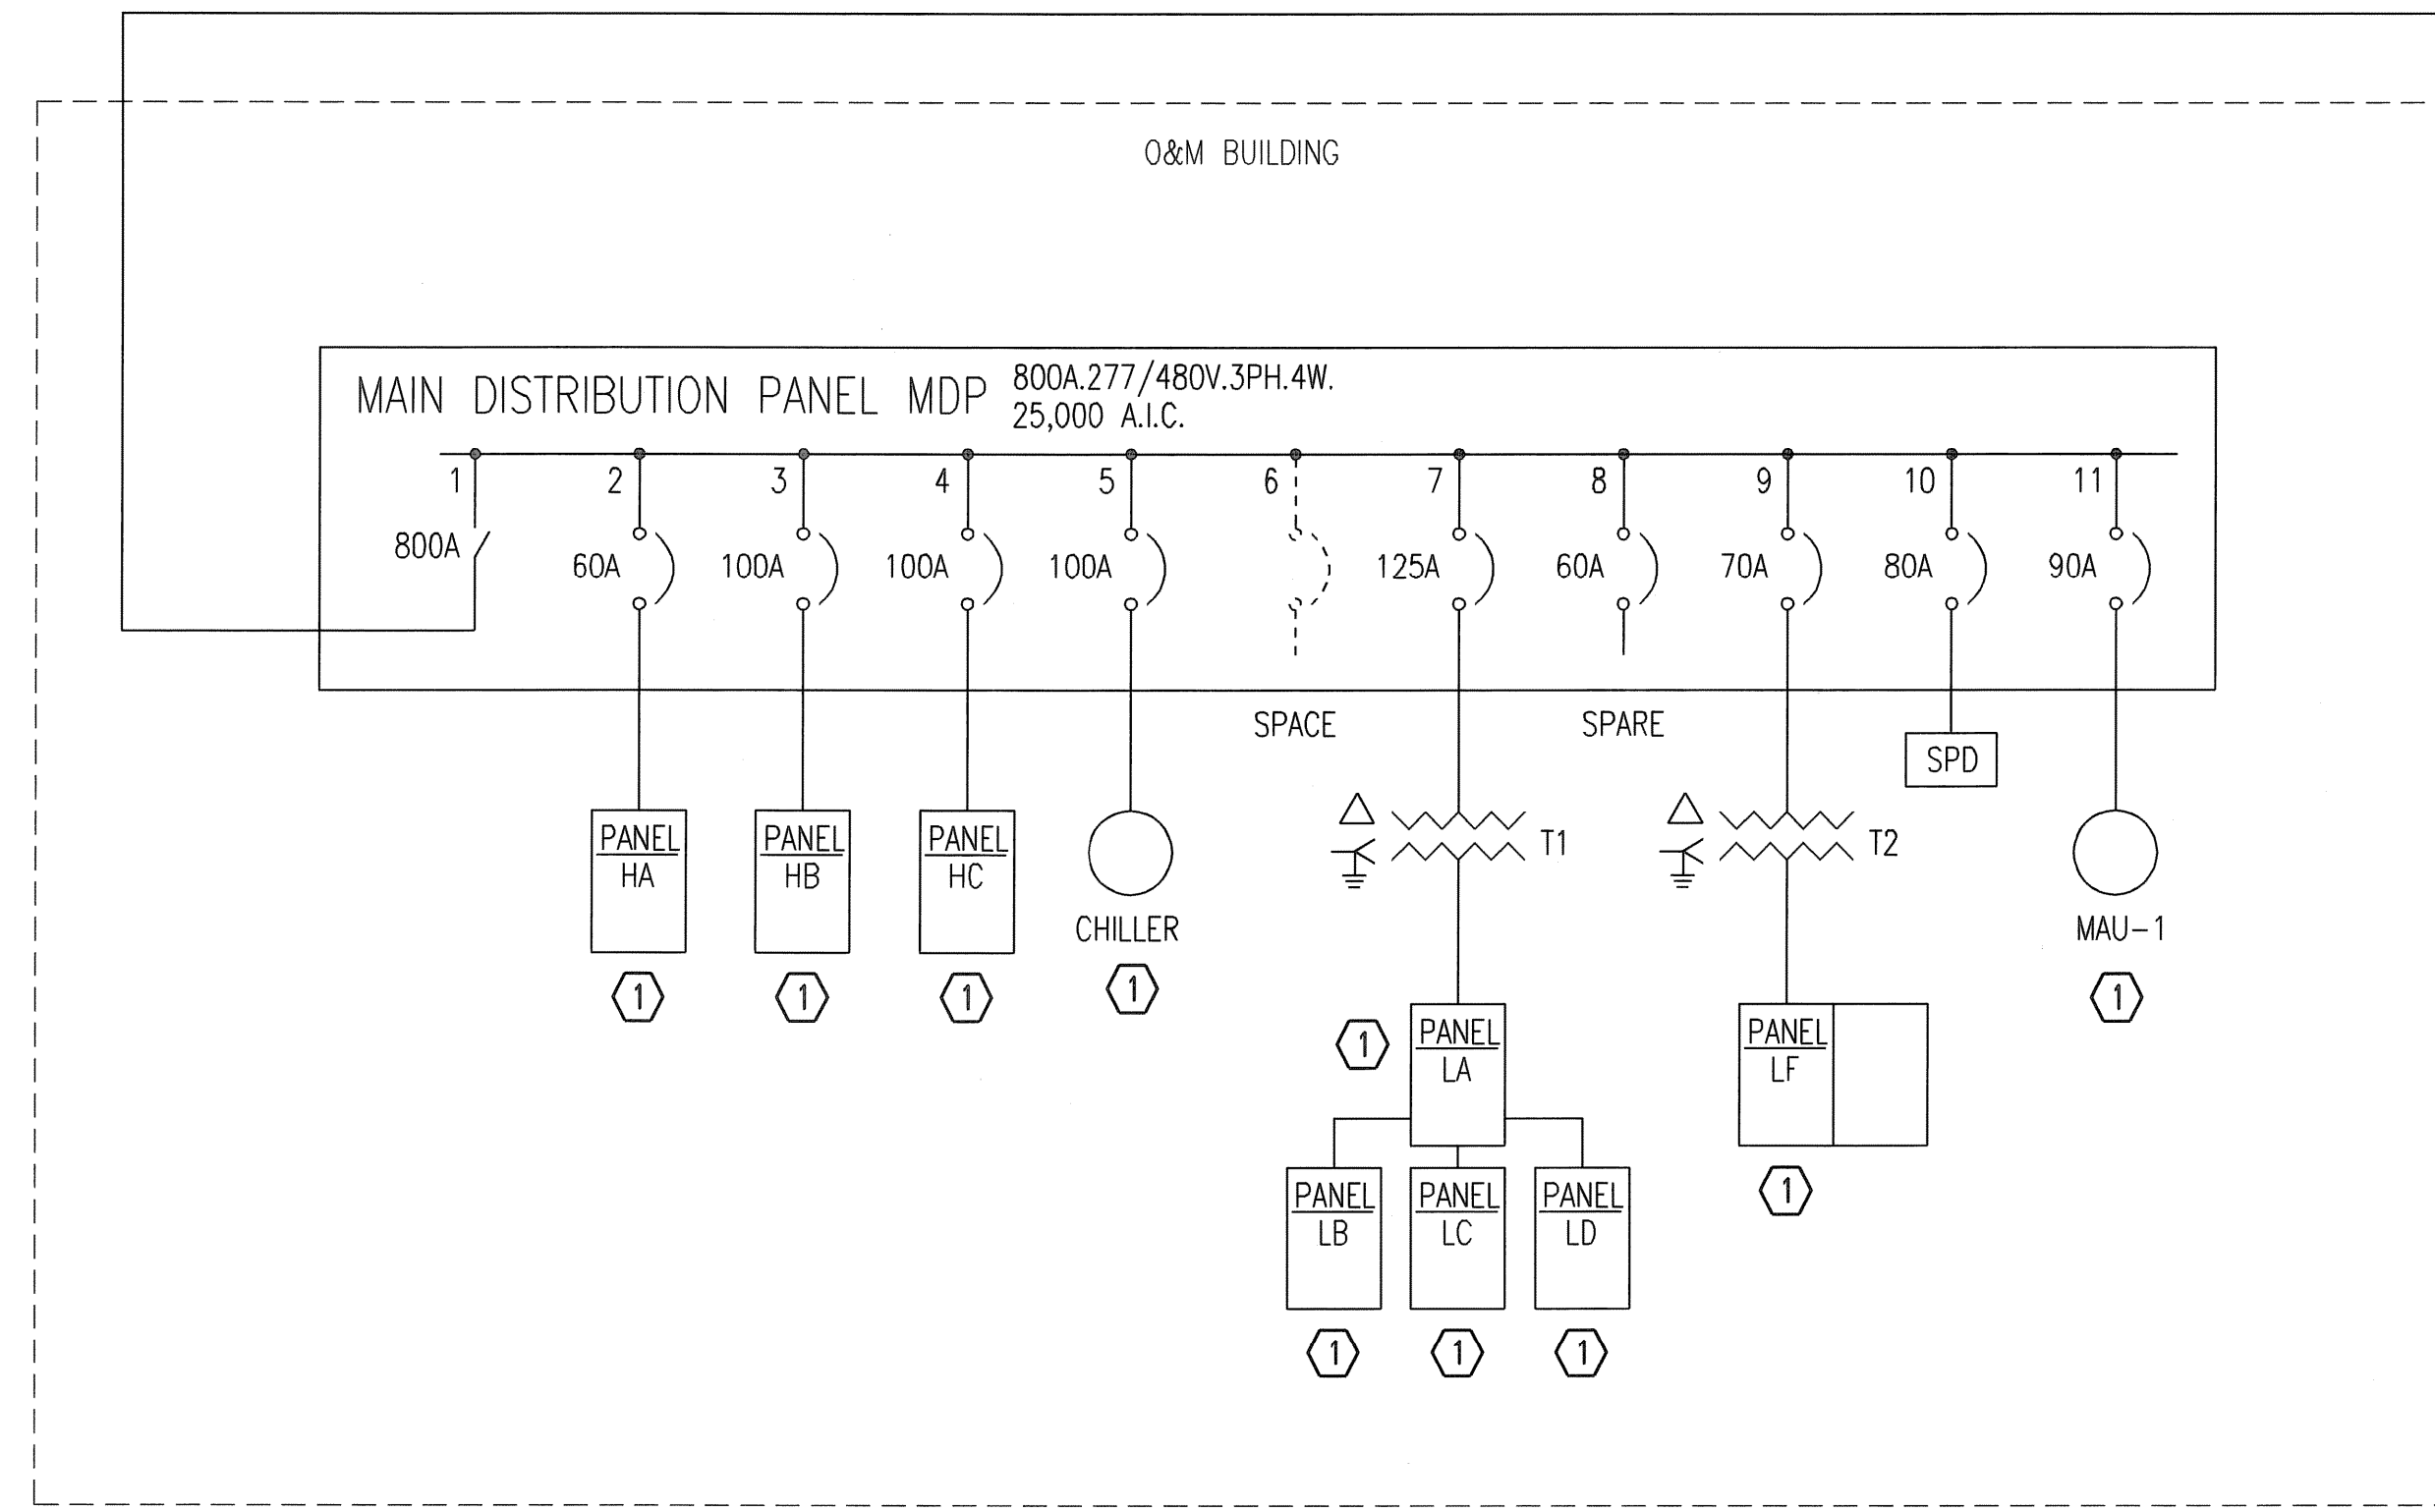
O&M BUILDING

MAIN DISTRIBUTION PANEL MDP 800A.277/480V.3PH.4W.
25,000 A.I.C.

1
800A
2
60A
3
100A
4
100A
5
100A
6
7
125A
8
60A
9
70A
10
80A
11
90A

SPACE
SPARE
SPD

PANEL
HA
1
PANEL
HB
1
PANEL
HC
1
CHILLER
1

T1
T2

MAU-1
1

1
PANEL
LA

PANEL
LF
1

PANEL
LB
1
PANEL
LC
1
PANEL
LD
1